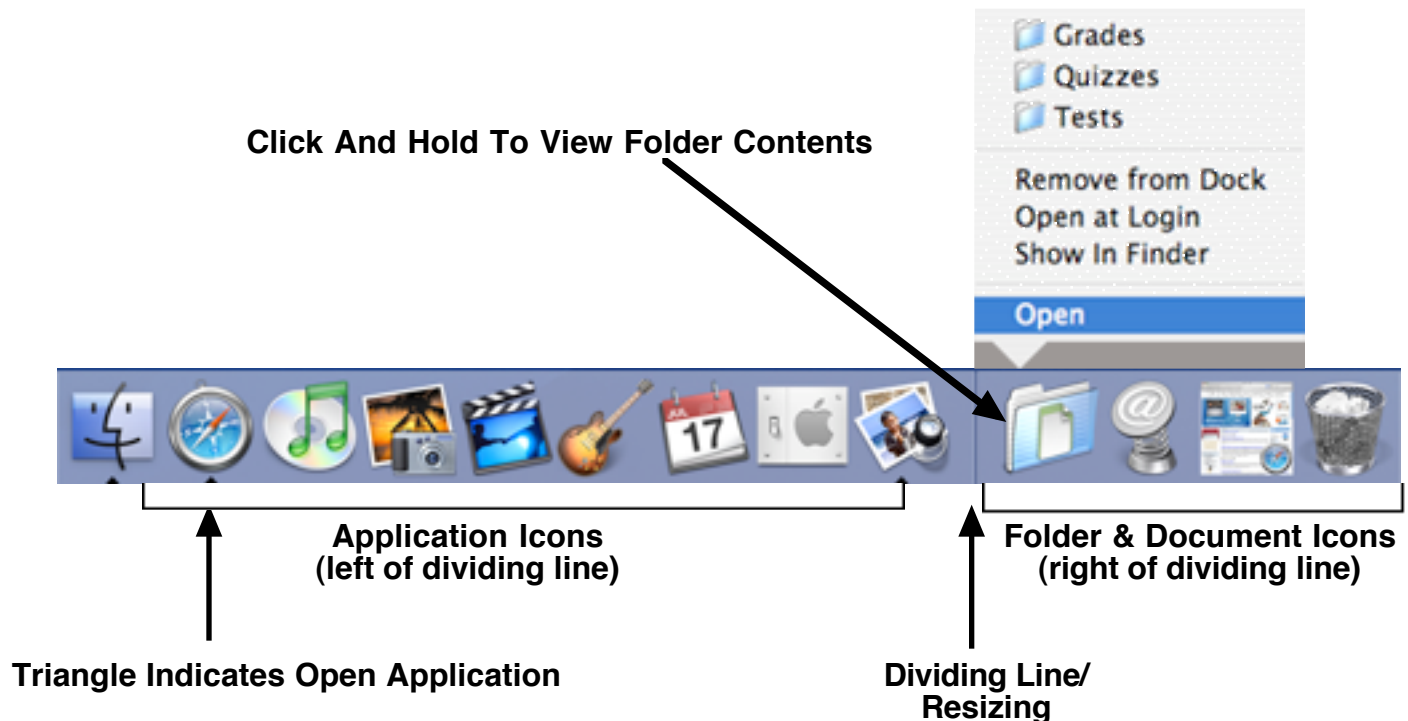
Grades
Quizzes
Tests

Remove from Dock
Open at Login
Show In Finder

Open

Click And Hold To View Folder Contents

JUL
17

Application Icons
(left of dividing line)

Folder & Document Icons
(right of dividing line)

Triangle Indicates Open Application

Dividing Line/
Resizing